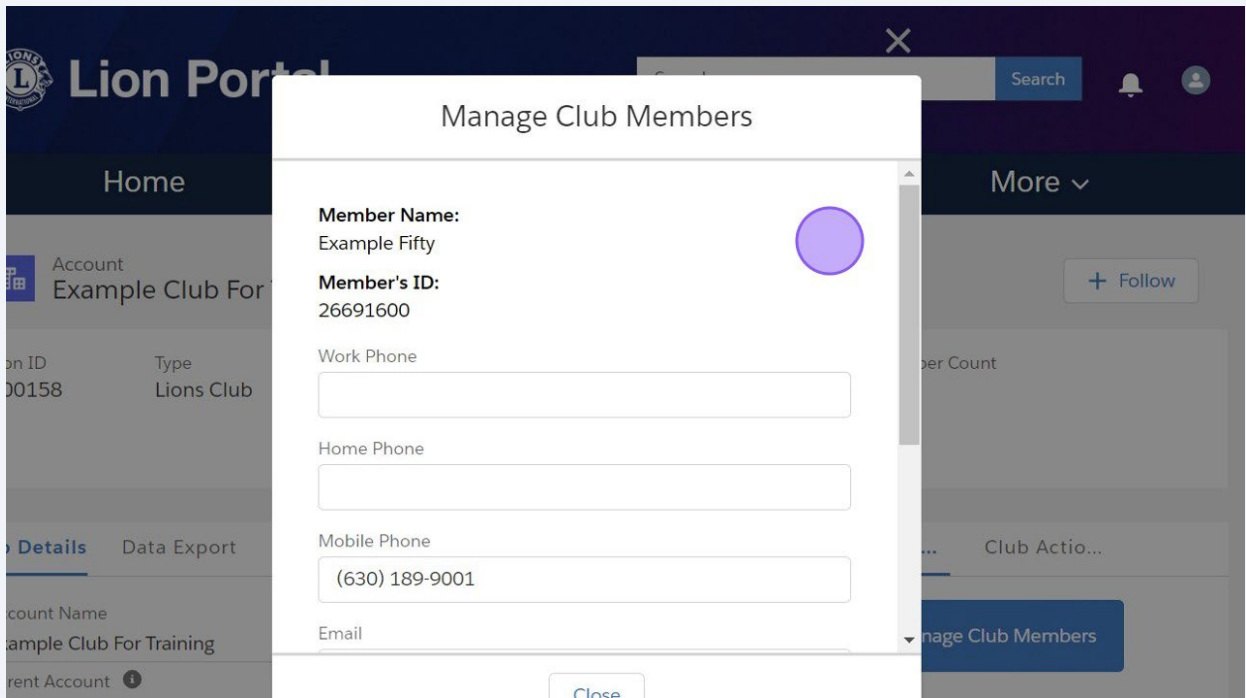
Lion Portal

Search

Home

More

Account
Example Club For

+ Follow

on ID
00158

Type
Lions Club

ber Count

Details

Data Export

Club Actio...

count Name
ample Club For Training

rent Account

nage Club Members

Manage Club Members

Member Name:
Example Fifty

Member's ID:
26691600

Work Phone

Home Phone

Mobile Phone
(630) 189-9001

Email

Close